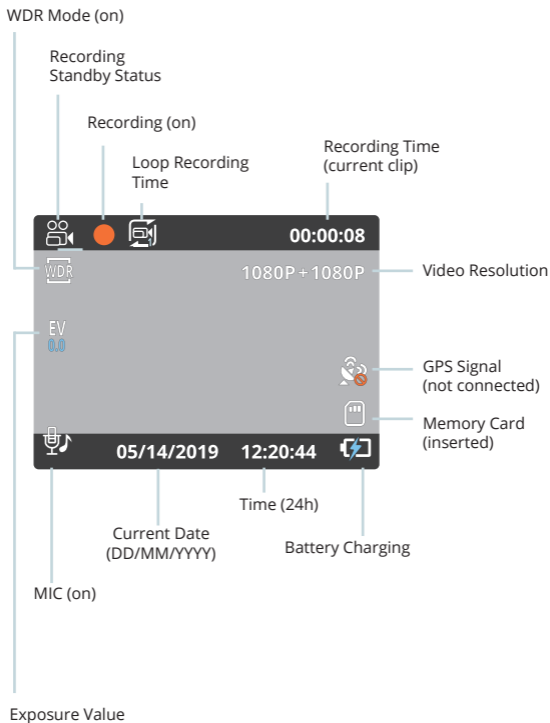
WDR Mode (on)

Recording Standby Status

Recording (on)

Loop Recording Time

Recording Time (current clip)

00:00:08

WDR

1080P+1080P

Video Resolution

EV
0.0

GPS Signal (not connected)

Memory Card (inserted)

05/14/2019 12:20:44

Time (24h)

Current Date (DD/MM/YYYY)

Battery Charging

MIC (on)

Exposure Value